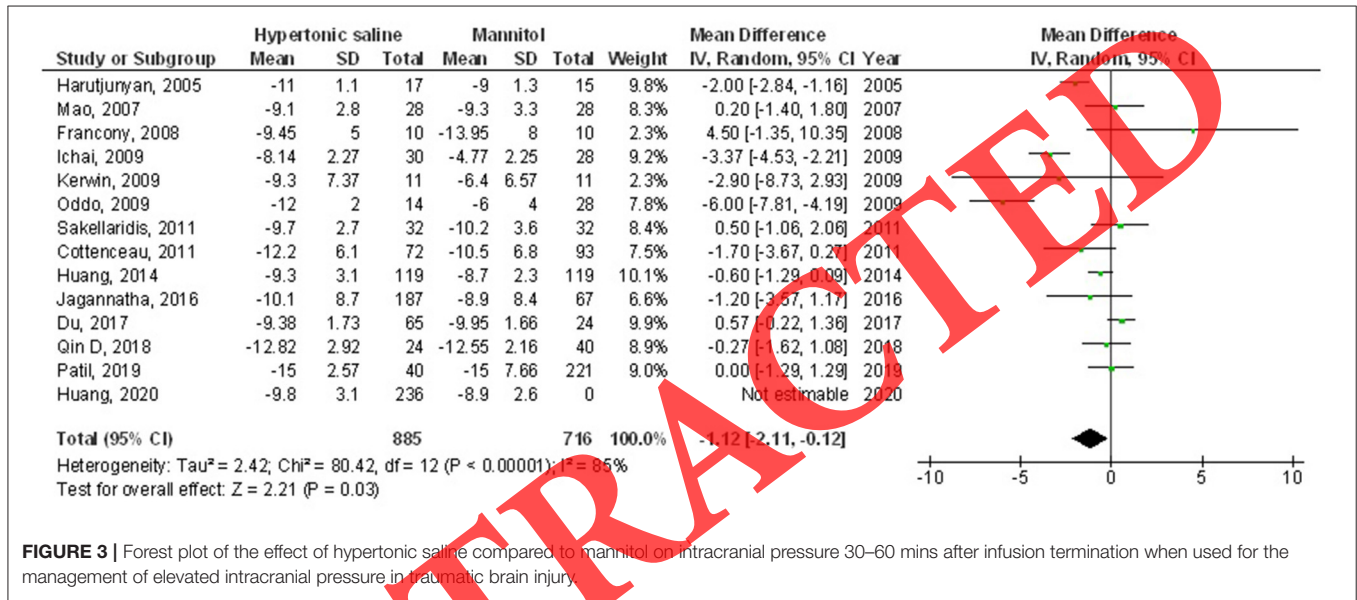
| Study or Subgroup | Hypertonic saline Mean | SD | Total | Mannitol Mean | SD | Total | Weight | Mean Difference IV, Random, 95% CI | Year |
|---|---|---|---|---|---|---|---|---|---|
| Harutjunyan, 2005 | -11 | 1.1 | 17 | -9 | 1.3 | 15 | 9.8% | -2.00 [-2.84, -1.16] | 2005 |
| Mao, 2007 | -9.1 | 2.8 | 28 | -9.3 | 3.3 | 28 | 8.3% | 0.20 [-1.40, 1.80] | 2007 |
| Francony, 2008 | -9.45 | 5 | 10 | -13.95 | 8 | 10 | 2.3% | 4.50 [-1.35, 10.35] | 2008 |
| Ichai, 2009 | -8.14 | 2.27 | 30 | -4.77 | 2.25 | 28 | 9.2% | -3.37 [-4.53, -2.21] | 2009 |
| Kerwin, 2009 | -9.3 | 7.37 | 11 | -6.4 | 6.57 | 11 | 2.3% | -2.90 [-8.73, 2.93] | 2009 |
| Oddo, 2009 | -12 | 2 | 14 | -6 | 4 | 28 | 7.8% | -6.00 [-7.81, -4.19] | 2009 |
| Sakellaridis, 2011 | -9.7 | 2.7 | 32 | -10.2 | 3.6 | 32 | 8.4% | 0.50 [-1.06, 2.06] | 2011 |
| Cottenceau, 2011 | -12.2 | 6.1 | 72 | -10.5 | 6.8 | 93 | 7.5% | -1.70 [-3.67, 0.27] | 2011 |
| Huang, 2014 | -9.3 | 3.1 | 119 | -8.7 | 2.3 | 119 | 10.1% | -0.60 [-1.29, 0.09] | 2014 |
| Jagannatha, 2016 | -10.1 | 8.7 | 187 | -8.9 | 8.4 | 67 | 6.6% | -1.20 [-3.57, 1.17] | 2016 |
| Du, 2017 | -9.38 | 1.73 | 65 | -9.95 | 1.66 | 24 | 9.9% | 0.57 [-0.22, 1.36] | 2017 |
| Qin D, 2018 | -12.82 | 2.92 | 24 | -12.55 | 2.16 | 40 | 8.9% | -0.27 [-1.62, 1.08] | 2018 |
| Patil, 2019 | -15 | 2.57 | 40 | -15 | 7.66 | 221 | 9.0% | 0.00 [-1.29, 1.29] | 2019 |
| Huang, 2020 | -9.8 | 3.1 | 236 | -8.9 | 2.6 | 0 | | Not estimable | 2020 |
| Total (95% CI) | | | 885 | | | 716 | 100.0% | -1.12 [-2.11, -0.12] | |

Heterogeneity: Tau² = 2.42; Chi² = 80.42, df = 12 (P < 0.00001); I² = 85%
Test for overall effect: Z = 2.21 (P = 0.03)

Mean Difference
IV, Random, 95% CI
-10 -5 0 5 10

RETRACTED

FIGURE 3 | Forest plot of the effect of hypertonic saline compared to mannitol on intracranial pressure 30–60 mins after infusion termination when used for the management of elevated intracranial pressure in traumatic brain injury.